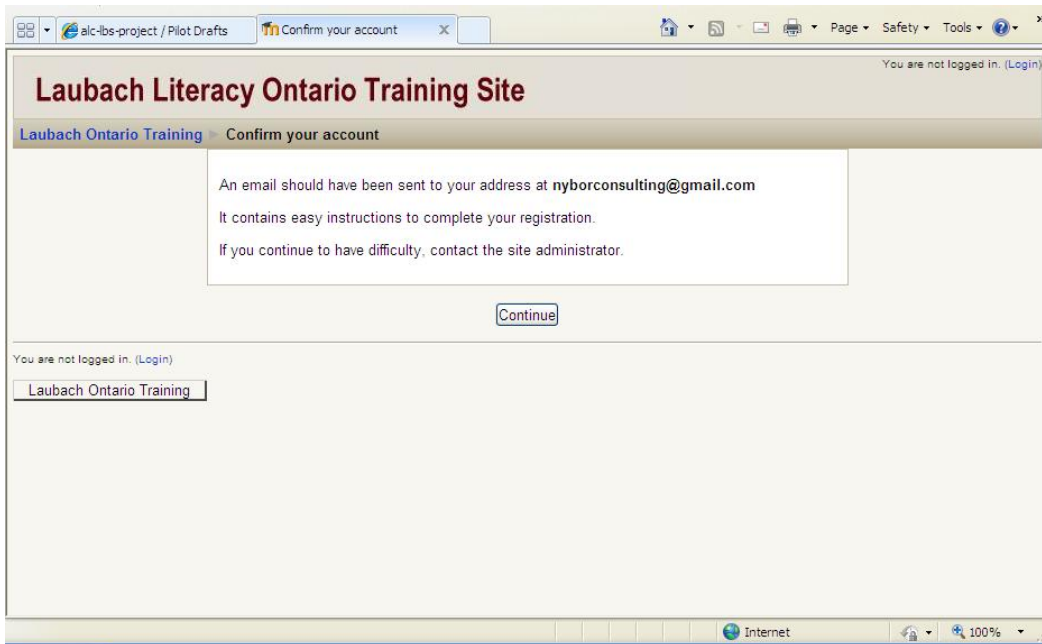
alc-lbs-project / Pilot Drafts

Confirm your account

Page ▾ Safety ▾ Tools ▾

You are not logged in. (Login)

Laubach Literacy Ontario Training Site

Laubach Ontario Training ▸ Confirm your account

An email should have been sent to your address at **nyborconsulting@gmail.com**

It contains easy instructions to complete your registration.

If you continue to have difficulty, contact the site administrator.

Continue

You are not logged in. (Login)

Laubach Ontario Training

Internet

100%